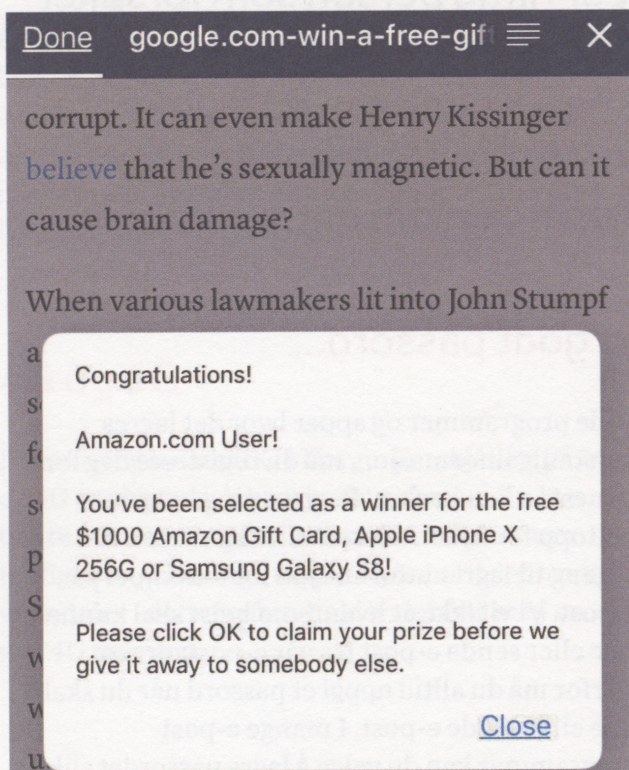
Done google.com-win-a-free-gif

corrupt. It can even make Henry Kissinger believe that he's sexually magnetic. But can it cause brain damage?

When various lawmakers lit into John Stumpf

Congratulations!

Amazon.com User!

You've been selected as a winner for the free $1000 Amazon Gift Card, Apple iPhone X 256G or Samsung Galaxy S8!

Please click OK to claim your prize before we give it away to somebody else.

Close